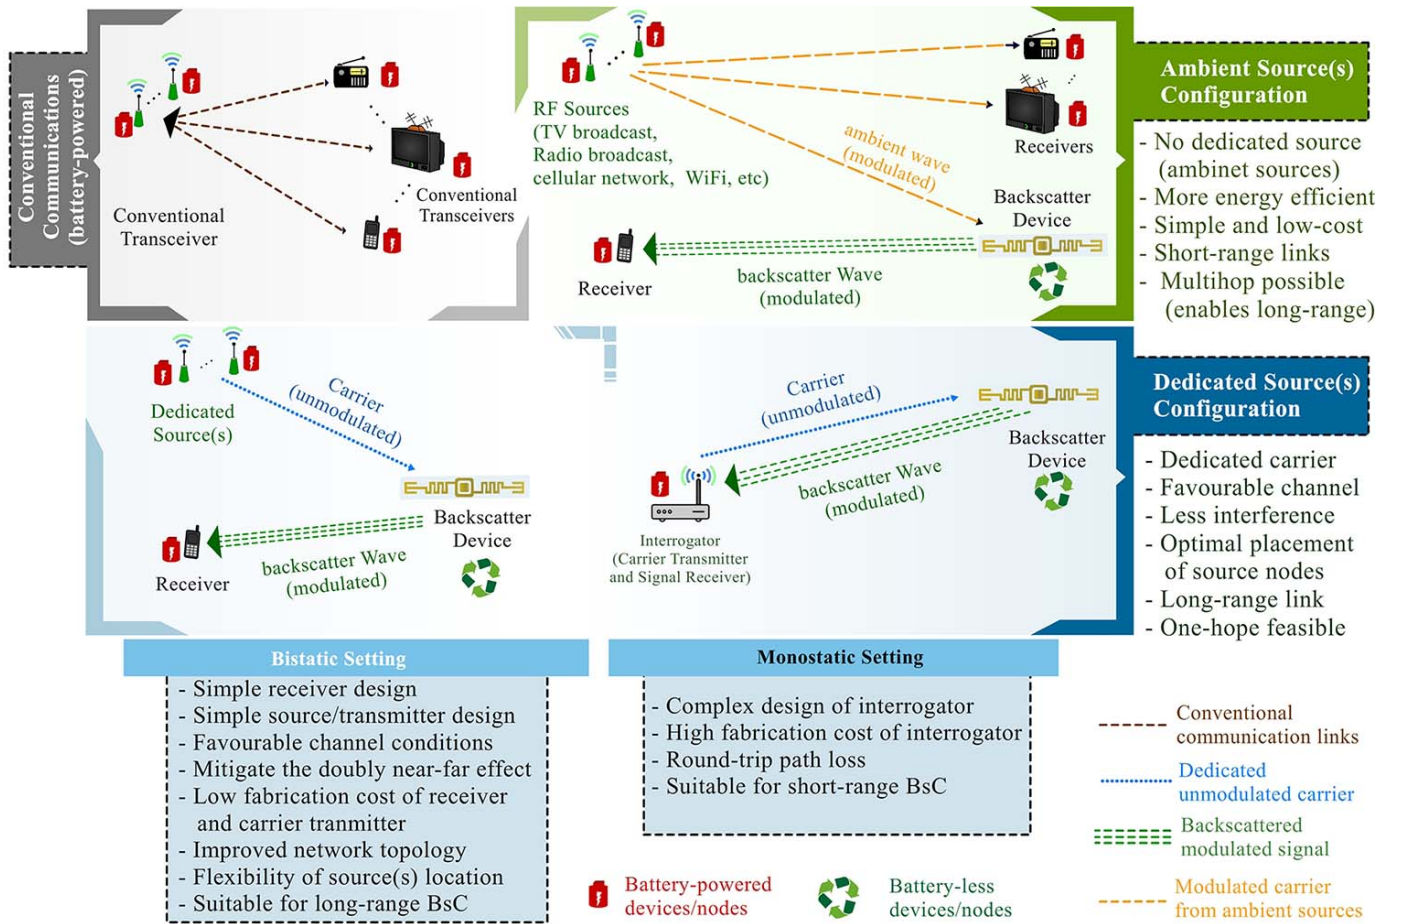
Conventional Communications (battery-powered)

Conventional Transceiver

Conventional Transceivers

RF Sources (TV broadcast, Radio broadcast, cellular network, WiFi, etc)

ambient wave (modulated)

Receivers

Backscatter Device

Receiver

backscatter Wave (modulated)

Ambient Source(s) Configuration

- No dedicated source (ambinet sources)
- More energy efficient
- Simple and low-cost
- Short-range links
- Multihop possible (enables long-range)

Dedicated Source(s)

Carrier (unmodulated)

Backscatter Device

Receiver

backscatter Wave (modulated)

Carrier (unmodulated)

Backscatter Device

backscatter Wave (modulated)

Interrogator (Carrier Transmitter and Signal Receiver)

Dedicated Source(s) Configuration

- Dedicated carrier
- Favourable channel
- Less interference
- Optimal placement of source nodes
- Long-range link
- One-hope feasible

Bistatic Setting

- Simple receiver design
- Simple source/transmitter design
- Favourable channel conditions
- Mitigate the doubly near-far effect
- Low fabrication cost of receiver and carrier tranmitter
- Improved network topology
- Flexibility of source(s) location
- Suitable for long-range BsC

Monostatic Setting

- Complex design of interrogator
- High fabrication cost of interrogator
- Round-trip path loss
- Suitable for short-range BsC

Conventional communication links

Dedicated unmodulated carrier

Backscattered modulated signal

Modulated carrier from ambient sources

Battery-powered devices/nodes

Battery-less devices/nodes